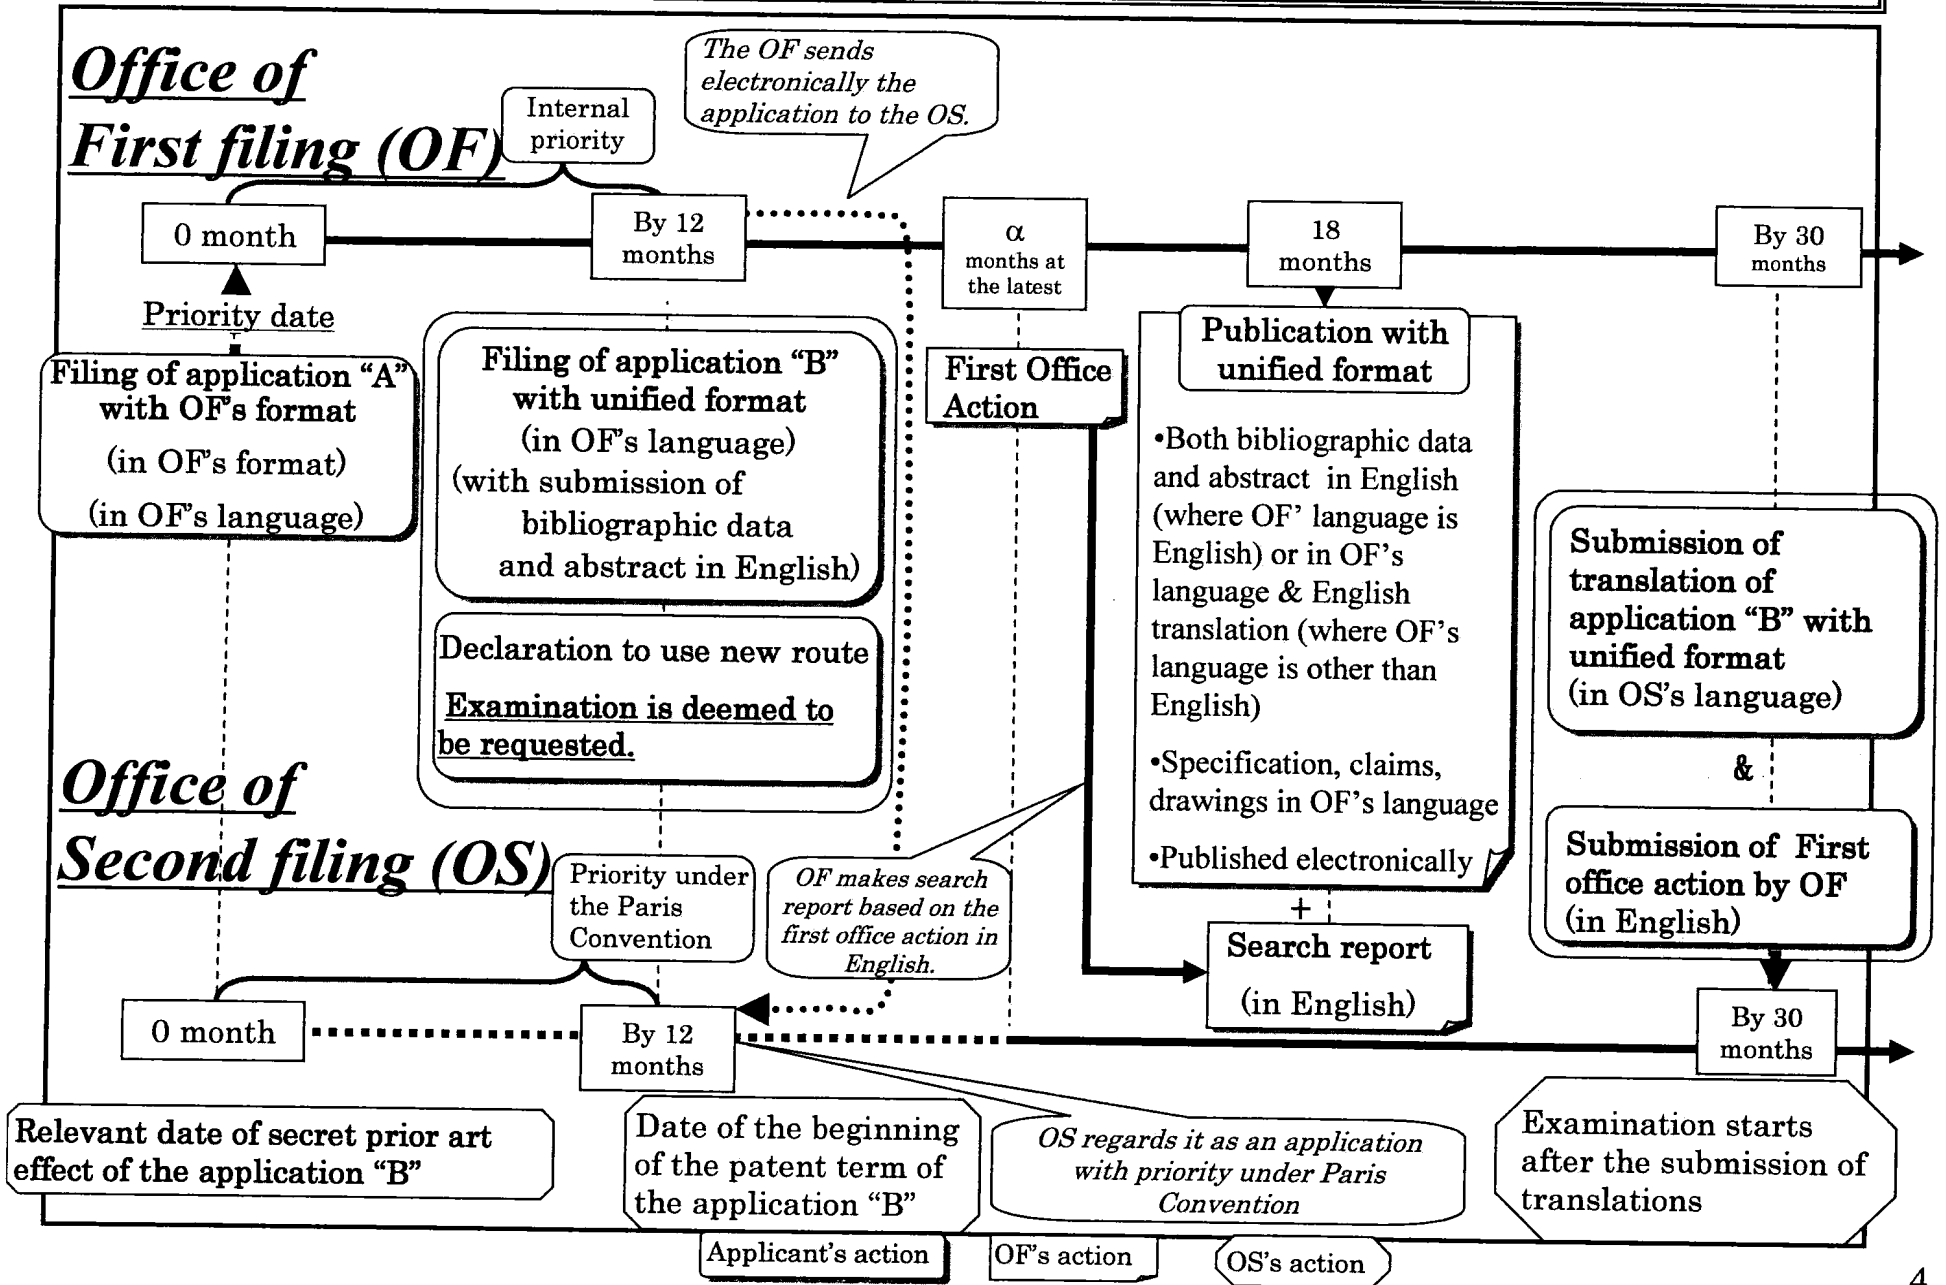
Office of First filing (OF)

Internal priority

The OF sends electronically the application to the OS.

0 month

By 12 months

α months at the latest

18 months

By 30 months

Priority date

Filing of application "A" with OF's format (in OF's format) (in OF's language)

Filing of application "B" with unified format (in OF's language) (with submission of bibliographic data and abstract in English)

Declaration to use new route

Examination is deemed to be requested.

First Office Action

Publication with unified format

•Both bibliographic data and abstract in English (where OF' language is English) or in OF's language & English translation (where OF's language is other than English)

•Specification, claims, drawings in OF's language

•Published electronically

+

Search report (in English)

Submission of translation of application "B" with unified format (in OS's language)

&

Submission of First office action by OF (in English)

Office of Second filing (OS)

Priority under the Paris Convention

OF makes search report based on the first office action in English.

0 month

By 12 months

By 30 months

Relevant date of secret prior art effect of the application "B"

Date of the beginning of the patent term of the application "B"

OS regards it as an application with priority under Paris Convention

Examination starts after the submission of translations

Applicant's action

OF's action

OS's action

4